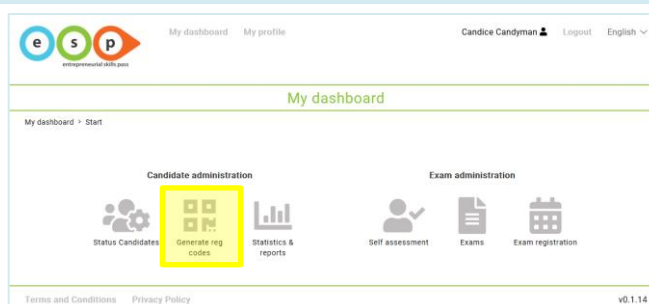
e s p
entrepreneurial skills pass

My dashboard My profile

Candice Candyman Logout English

My dashboard

My dashboard > Start

Candidate administration

Status Candidates

Generate reg codes

Statistics & reports

Exam administration

Self assessment

Exams

Exam registration

Terms and Conditions Privacy Policy

v0.1.14